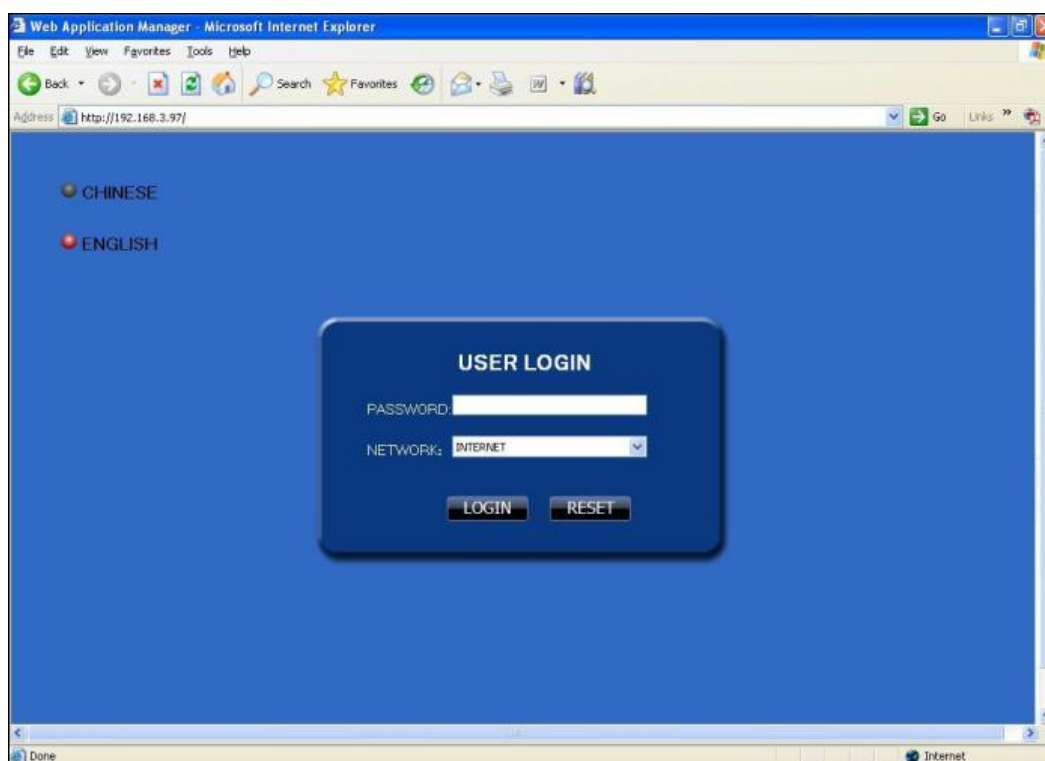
Web Application Manager - Microsoft Internet Explorer

File Edit View Favorites Tools Help

Back Search Favorites

Address http://192.168.3.97/

Go Links »

CHINESE

ENGLISH

USER LOGIN

PASSWORD:

NETWORK: INTERNET

LOGIN RESET

Done

Internet